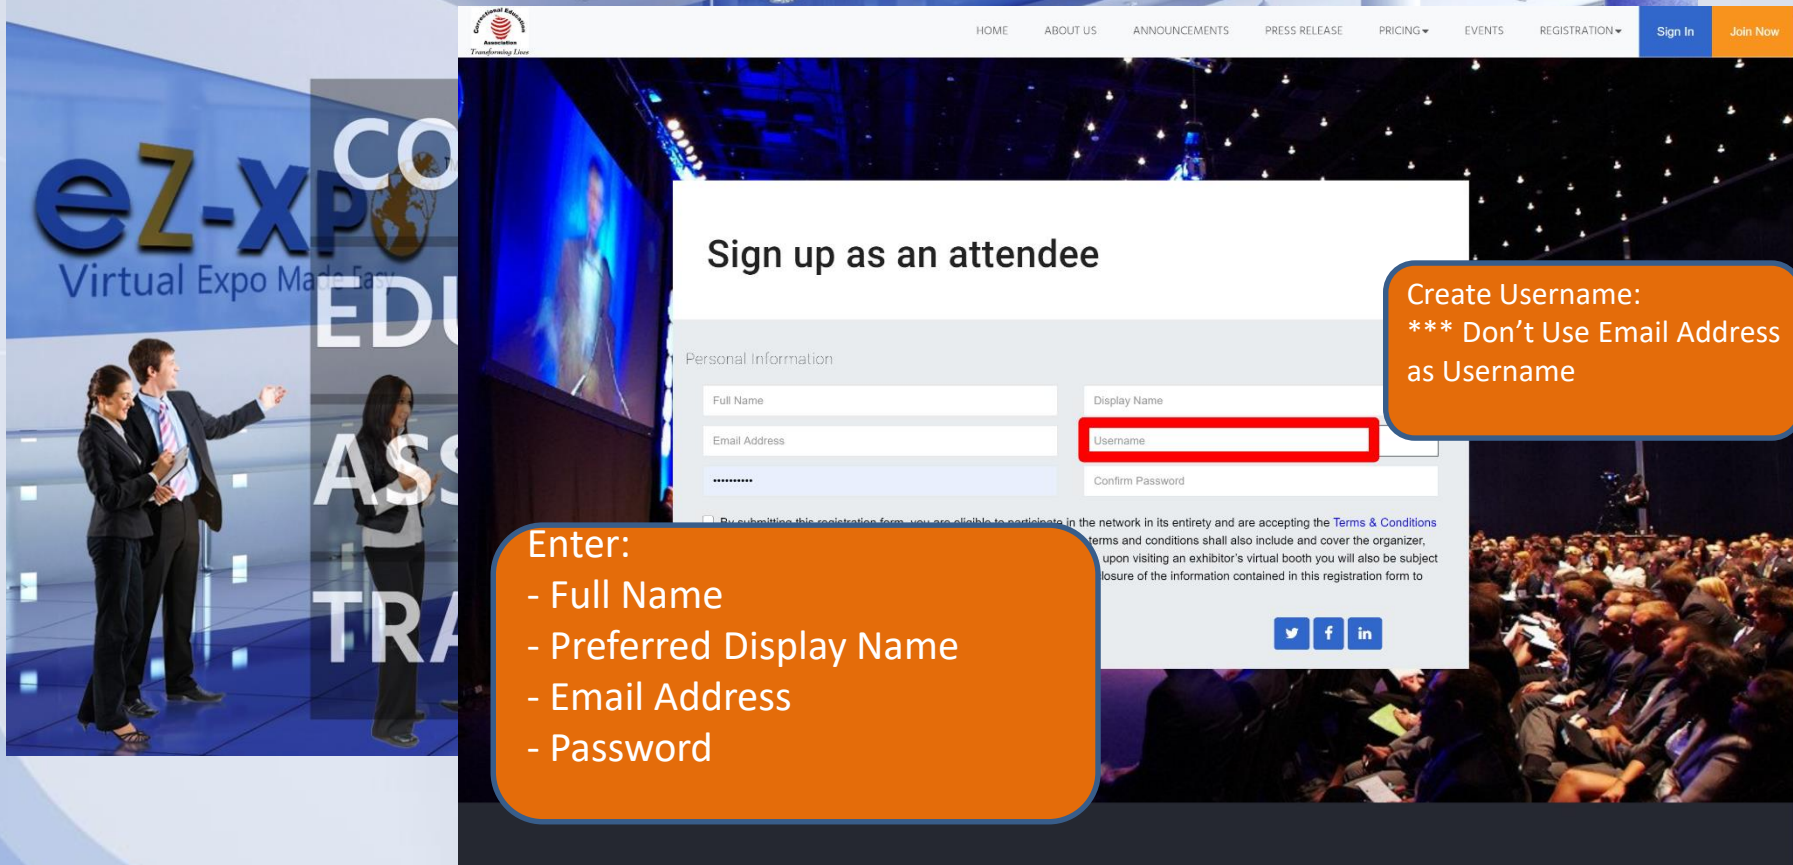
eZ-XPO
Virtual Expo Made Easy

CO
EDU
ASS
TRA

Correctional Education Association
Transforming Lives

HOME ABOUT US ANNOUNCEMENTS PRESS RELEASE PRICING REGISTRATION EVENTS Sign In Join Now

Sign up as an attendee

Personal Information

Full Name
Display Name
Email Address
Username
••••••••••
Confirm Password

By submitting this registration form, you are eligible to participate in the network in its entirety and are accepting the Terms & Conditions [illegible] terms and conditions shall also include and cover the organizer, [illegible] upon visiting an exhibitor's virtual booth you will also be subject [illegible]losure of the information contained in this registration form to

Create Username:
*** Don't Use Email Address as Username

Enter:
- Full Name
- Preferred Display Name
- Email Address
- Password